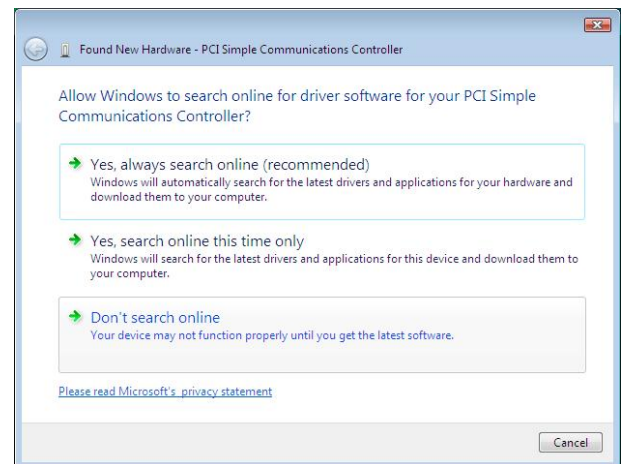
Found New Hardware - PCI Simple Communications Controller

Allow Windows to search online for driver software for your PCI Simple Communications Controller?

Yes, always search online (recommended)
Windows will automatically search for the latest drivers and applications for your hardware and download them to your computer.

Yes, search online this time only
Windows will search for the latest drivers and applications for this device and download them to your computer.

Don't search online
Your device may not function properly until you get the latest software.

Please read Microsoft's privacy statement

Cancel